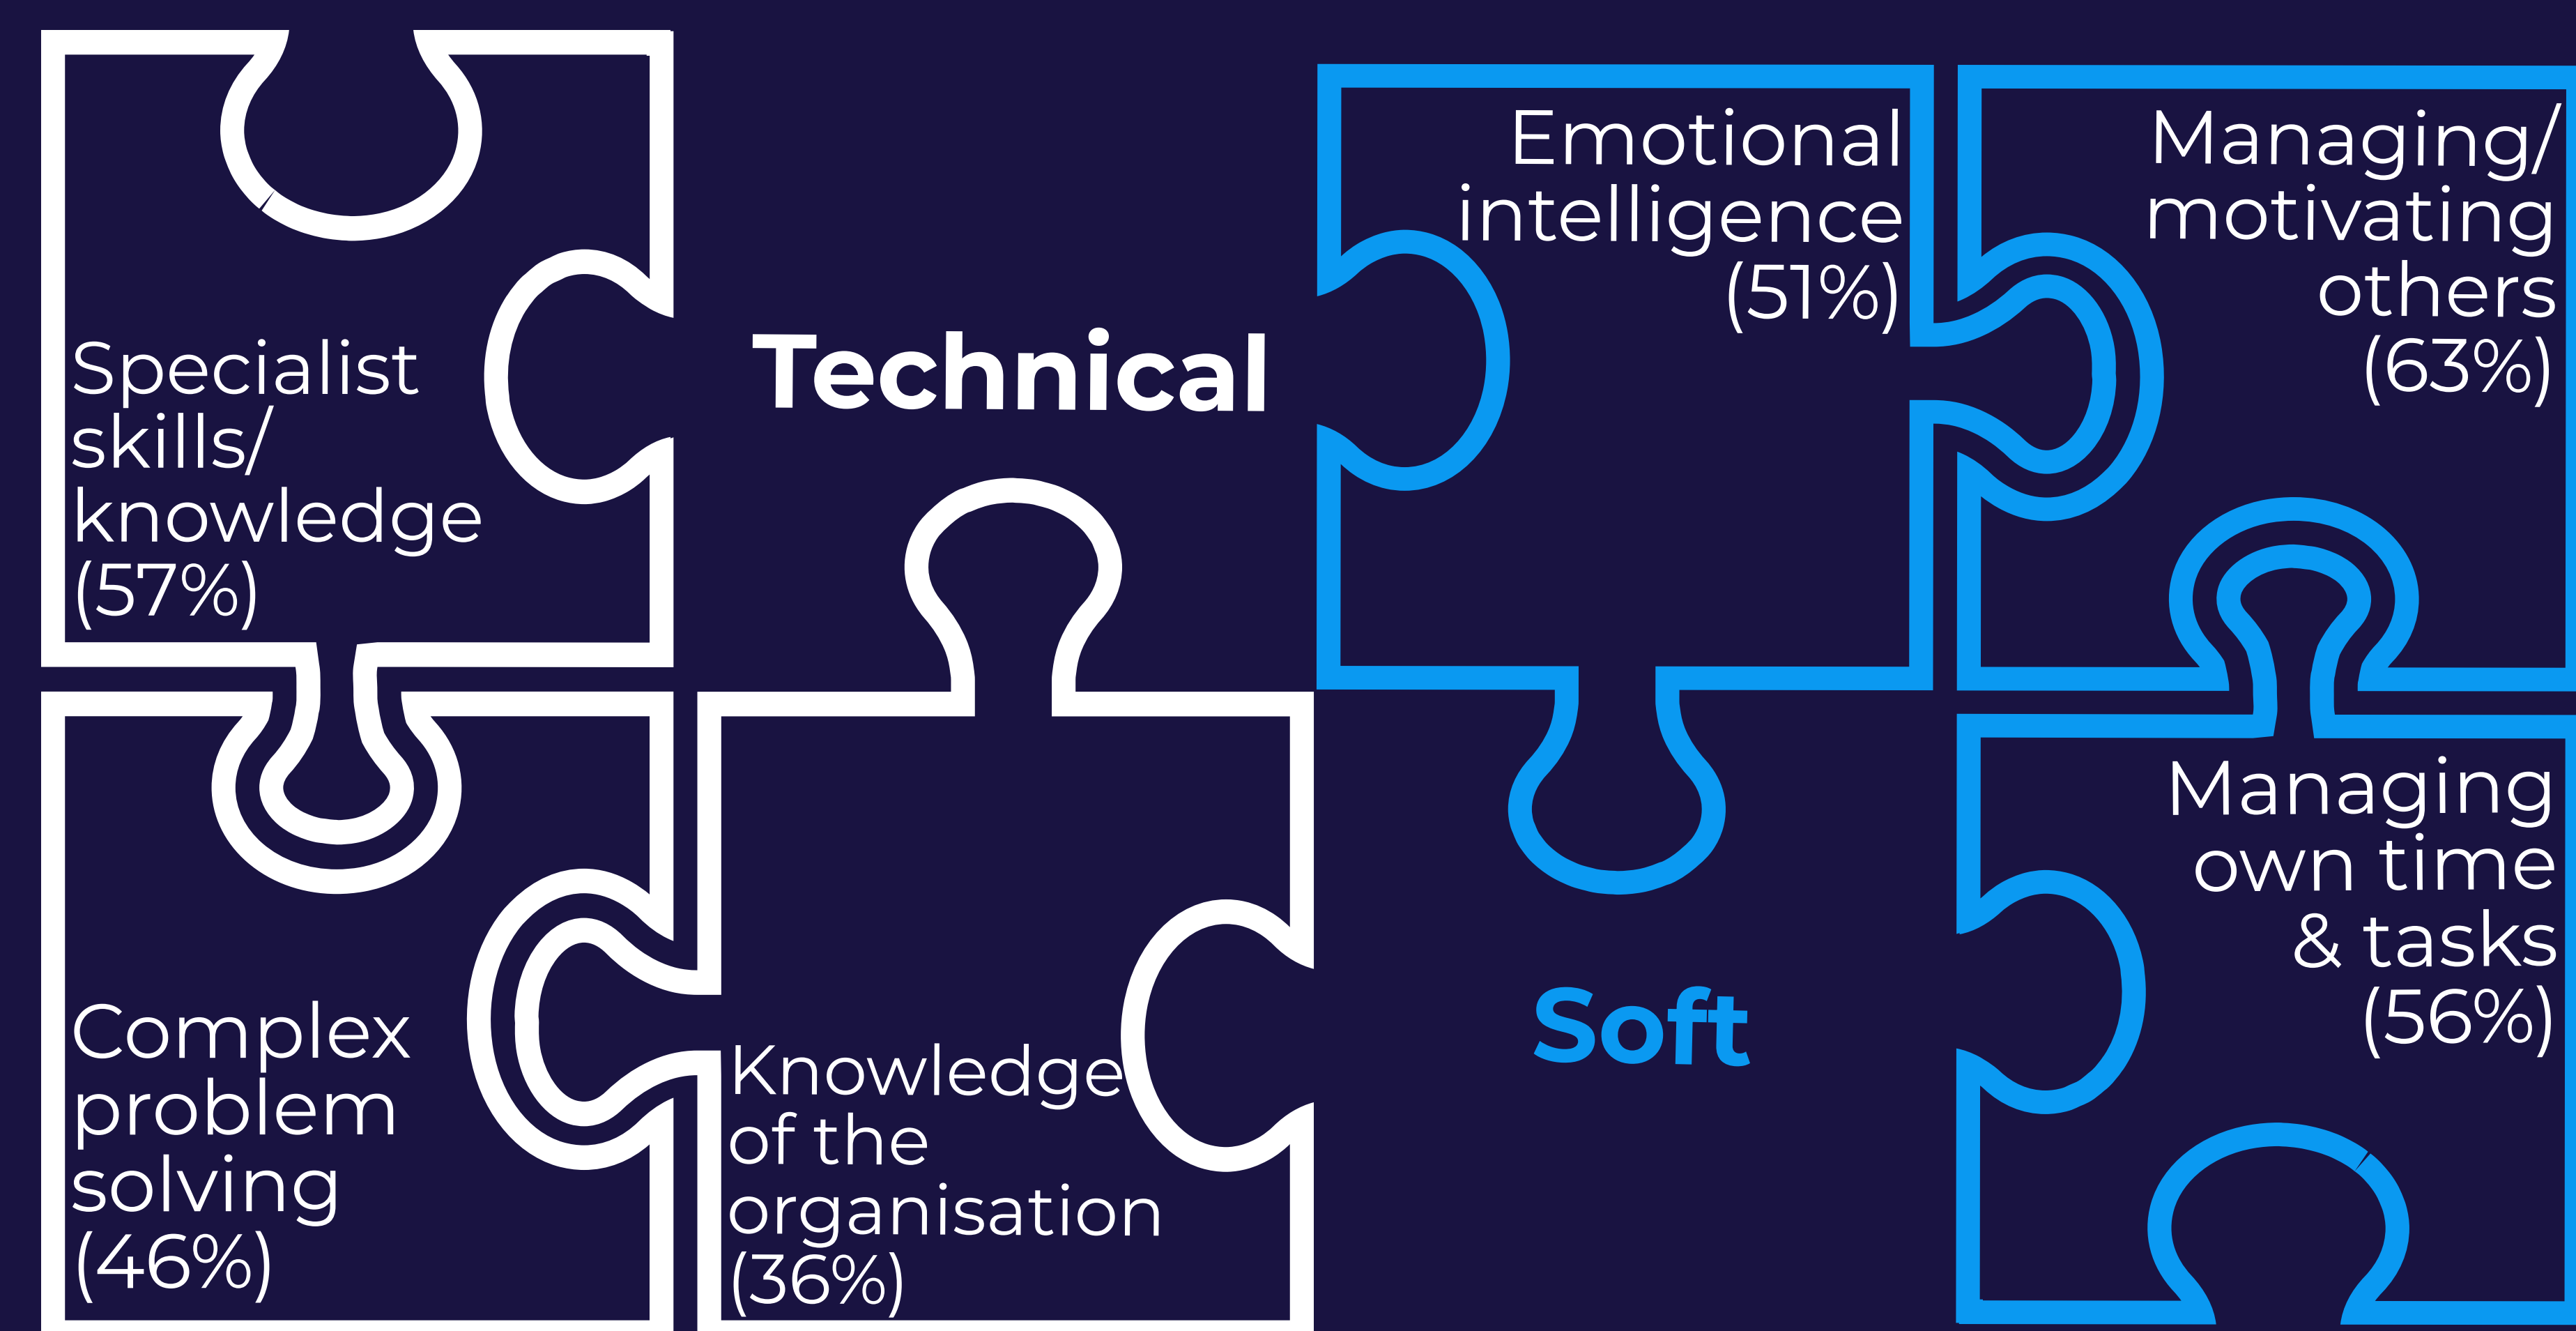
Specialist skills/ knowledge (57%)

Technical

Complex problem solving (46%)

Knowledge of the organisation (36%)

Emotional intelligence (51%)

Managing/ motivating others (63%)

Soft

Managing own time & tasks (56%)